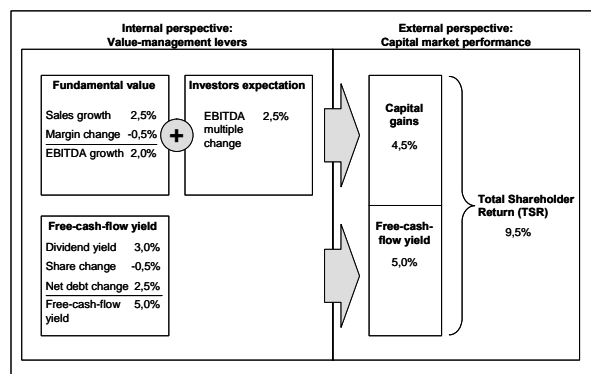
Internal perspective:
Value-management levers

External perspective:
Capital market performance

Fundamental value

Sales growth 2,5%
Margin change -0,5%
EBITDA growth 2,0%

+

Investors expectation

EBITDA multiple change 2,5%

Free-cash-flow yield

Dividend yield 3,0%
Share change -0,5%
Net debt change 2,5%
Free-cash-flow yield 5,0%

Capital gains
4,5%

Free-cash-flow yield
5,0%

Total Shareholder Return (TSR)
9,5%